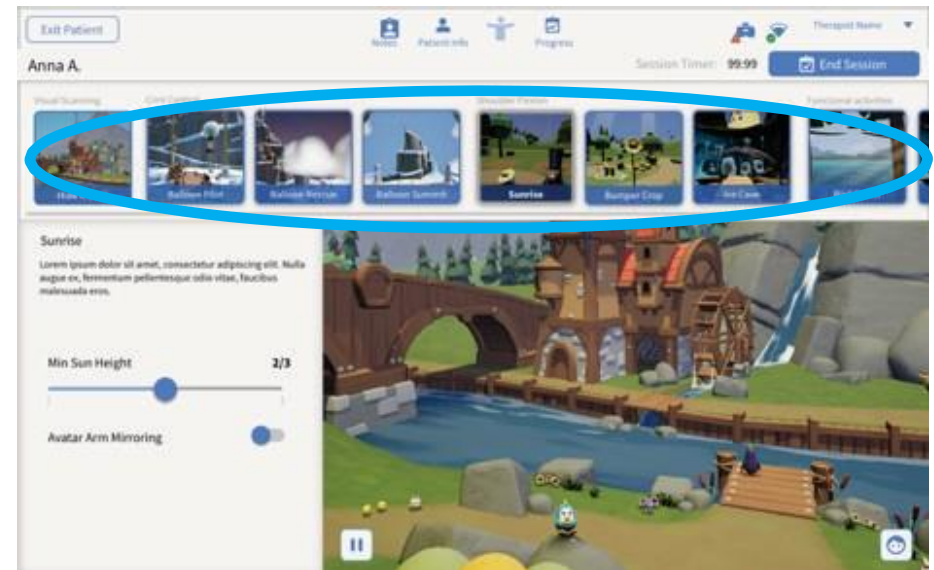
Exit Patient

Notes Patient Info Progress

Therapist Name

Anna A.

Session Timer: 99:99

End Session

Visual Scanning

Core Control

Shoulder Flexion

Functional activities

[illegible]

Balloon Pilot

Balloon Rescue

Balloon Summit

Sunrise

Bumper Crop

Ice Cave

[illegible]

Sunrise

Lorem ipsum dolor sit amet, consectetur adipiscing elit. Nulla augue ex, fermentum pellentesque odio vitae, faucibus malesuada eros.

Min Sun Height

2/3

Avatar Arm Mirroring